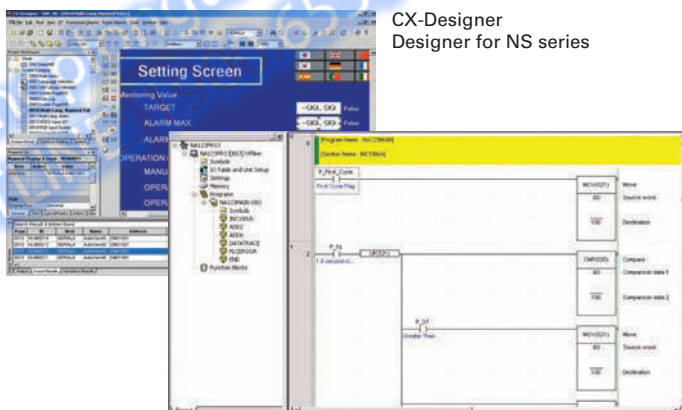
CX-Designer
Designer for NS series

Setting Screen

Monitoring Value

TARGET

ALARM MAX

ALARM

OPERATION

MANU

OPER

OPER

-99, 99 Pulse

-99, 99 Pulse

NA123PRO

P_First_Cycle

First Cycle Flag

MOV(021)

Move

Source word

Destination

P_1s

CMP(020)

Compare

Comparison data 1

Comparison data 2

P_GT

Greater Than

MOV(021)

Move

Source word

Destination

Symbols

IO Table and Unit Setup

Settings

Memory

Programs

Symbols

END

Function Blocks